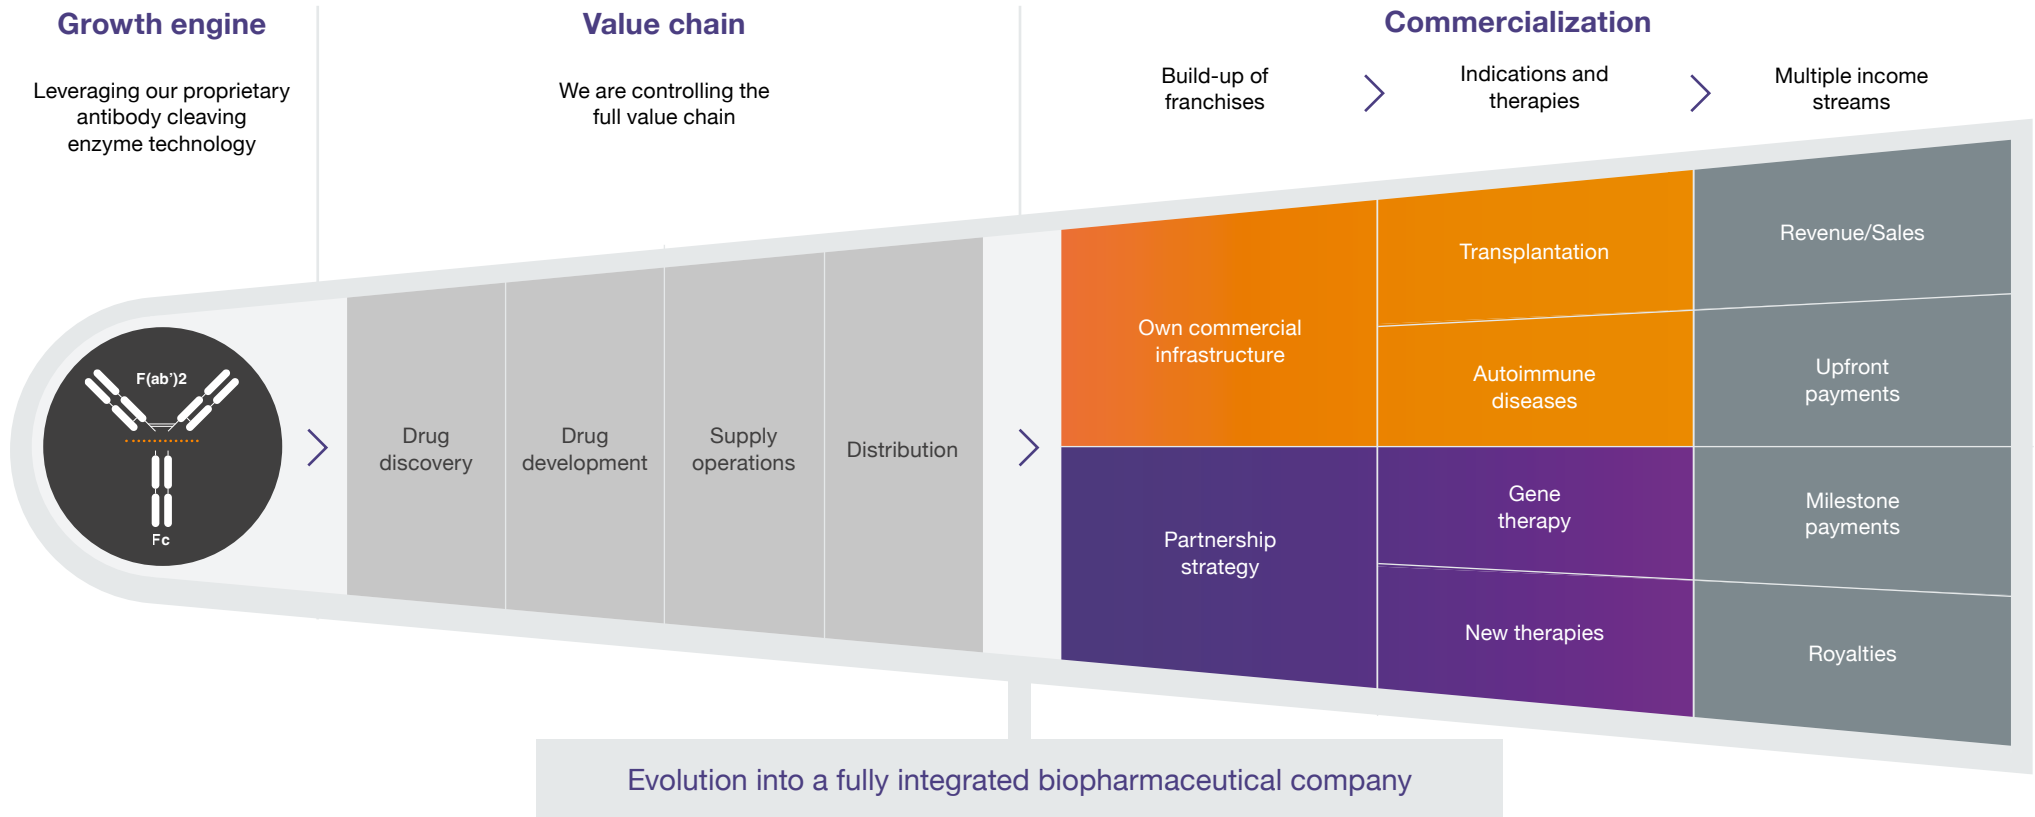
Growth engine

Leveraging our proprietary antibody cleaving enzyme technology

Value chain

We are controlling the full value chain

Commercialization

Build-up of franchises

Indications and therapies

Multiple income streams

F(ab')2

Fc

Drug discovery

Drug development

Supply operations

Distribution

Own commercial infrastructure

Transplantation

Autoimmune diseases

Revenue/Sales

Upfront payments

Partnership strategy

Gene therapy

New therapies

Milestone payments

Royalties

Evolution into a fully integrated biopharmaceutical company